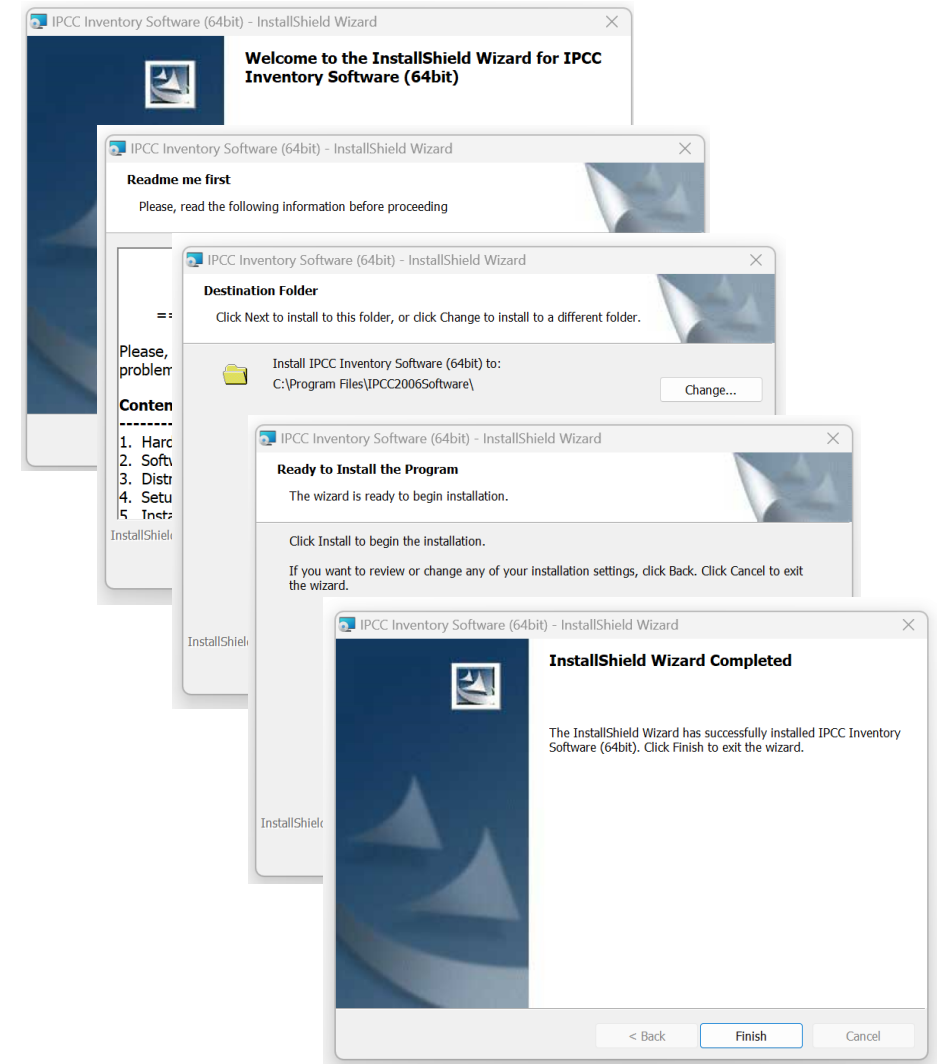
IPCC Inventory Software (64bit) - InstallShield Wizard

Welcome to the InstallShield Wizard for IPCC Inventory Software (64bit)

IPCC Inventory Software (64bit) - InstallShield Wizard

Readme me first

Please, read the following information before proceeding

==

Please, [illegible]
problem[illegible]

Conten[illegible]
--------
1. Hard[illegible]
2. Softv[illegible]
3. Distr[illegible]
4. Setu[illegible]
5. Insta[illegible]

InstallShiel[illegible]

IPCC Inventory Software (64bit) - InstallShield Wizard

Destination Folder

Click Next to install to this folder, or click Change to install to a different folder.

Install IPCC Inventory Software (64bit) to:
C:\Program Files\IPCC2006Software\

Change...

InstallShiel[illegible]

IPCC Inventory Software (64bit) - InstallShield Wizard

Ready to Install the Program

The wizard is ready to begin installation.

Click Install to begin the installation.

If you want to review or change any of your installation settings, click Back. Click Cancel to exit the wizard.

InstallShiel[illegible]

IPCC Inventory Software (64bit) - InstallShield Wizard

InstallShield Wizard Completed

The InstallShield Wizard has successfully installed IPCC Inventory Software (64bit). Click Finish to exit the wizard.

< Back

Finish

Cancel